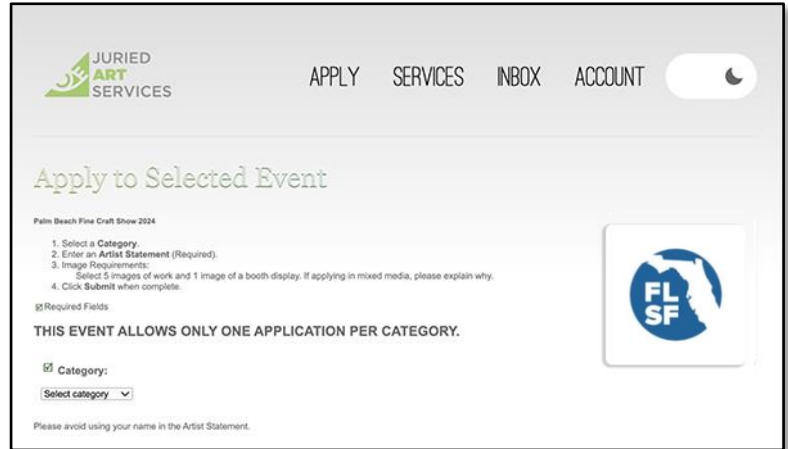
JURIED ART SERVICES

APPLY SERVICES INBOX ACCOUNT

Apply to Selected Event

Palm Beach Fine Craft Show 2024

1. Select a **Category**.
2. Enter an **Artist Statement** (Required).
3. Image Requirements:
Select 5 images of work and 1 image of a booth display. If applying in mixed media, please explain why.
4. Click **Submit** when complete.

☑Required Fields

THIS EVENT ALLOWS ONLY ONE APPLICATION PER CATEGORY.

☑ Category:

Select category

Please avoid using your name in the Artist Statement.

FL SF